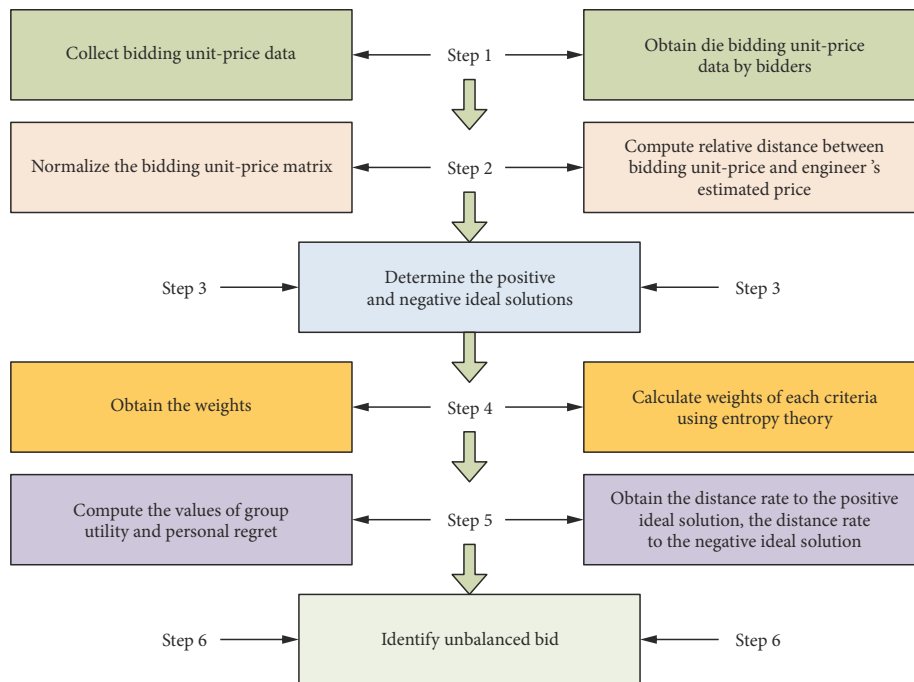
Collect bidding unit-price data

Step 1

Obtain die bidding unit-price data by bidders

Normalize the bidding unit-price matrix

Step 2

Compute relative distance between bidding unit-price and engineer 's estimated price

Step 3

Determine the positive and negative ideal solutions

Step 3

Obtain the weights

Step 4

Calculate weights of each criteria using entropy theory

Compute the values of group utility and personal regret

Step 5

Obtain the distance rate to the positive ideal solution, the distance rate to the negative ideal solution

Step 6

Identify unbalanced bid

Step 6